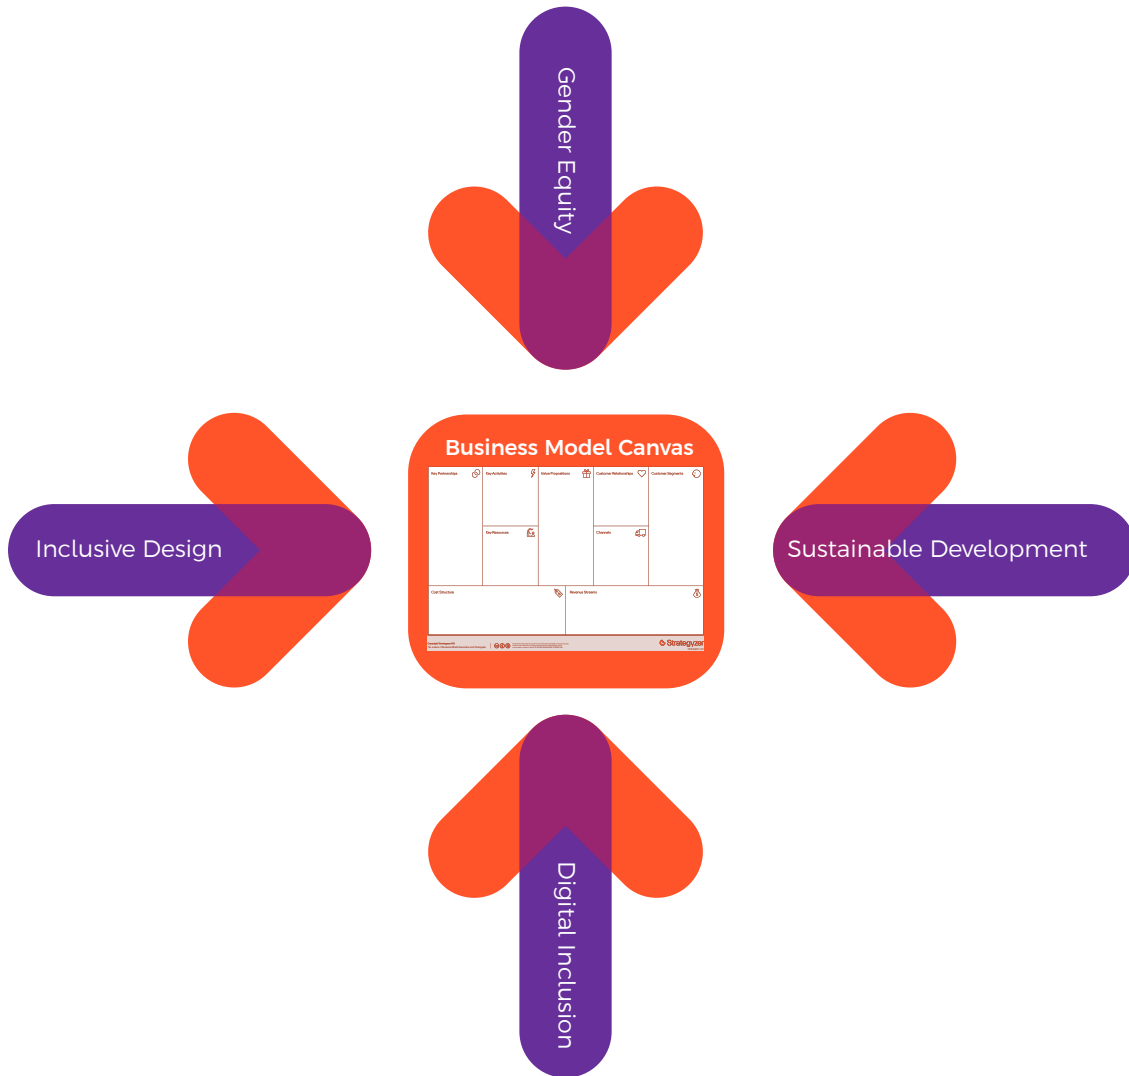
Gender Equity

Inclusive Design

Business Model Canvas

Key Partnerships

Key Activities

Value Propositions

Customer Relationships

Customer Segments

Key Resources

Channels

Cost Structure

Revenue Streams

Strategyzer

Sustainable Development

Digital Inclusion